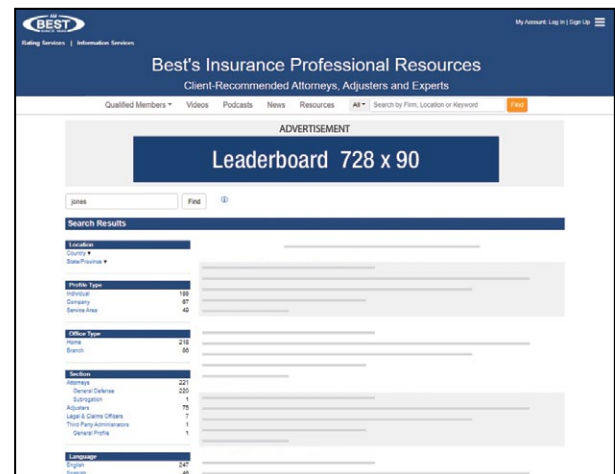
BEST

Rating Services | Information Services

My Account: Log In | Sign Up

Best's Insurance Professional Resources

Client-Recommended Attorneys, Adjusters and Experts

Qualified Members ▾ Videos Podcasts News Resources All ▾ Search by Firm, Location or Keyword Find

ADVERTISEMENT

Leaderboard 728 x 90

jones Find

Search Results

Location
Country ▾
State/Province ▾

Profile Type
Individual 199
Company 87
Service Area 49

Office Type
Home 218
Branch 86

Section
Attorneys 221
General Defense 220
Subrogation 1
Adjusters 75
Legal & Claims Officers 7
Third Party Administrators 1
General Profile 1

Language
English 247
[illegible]